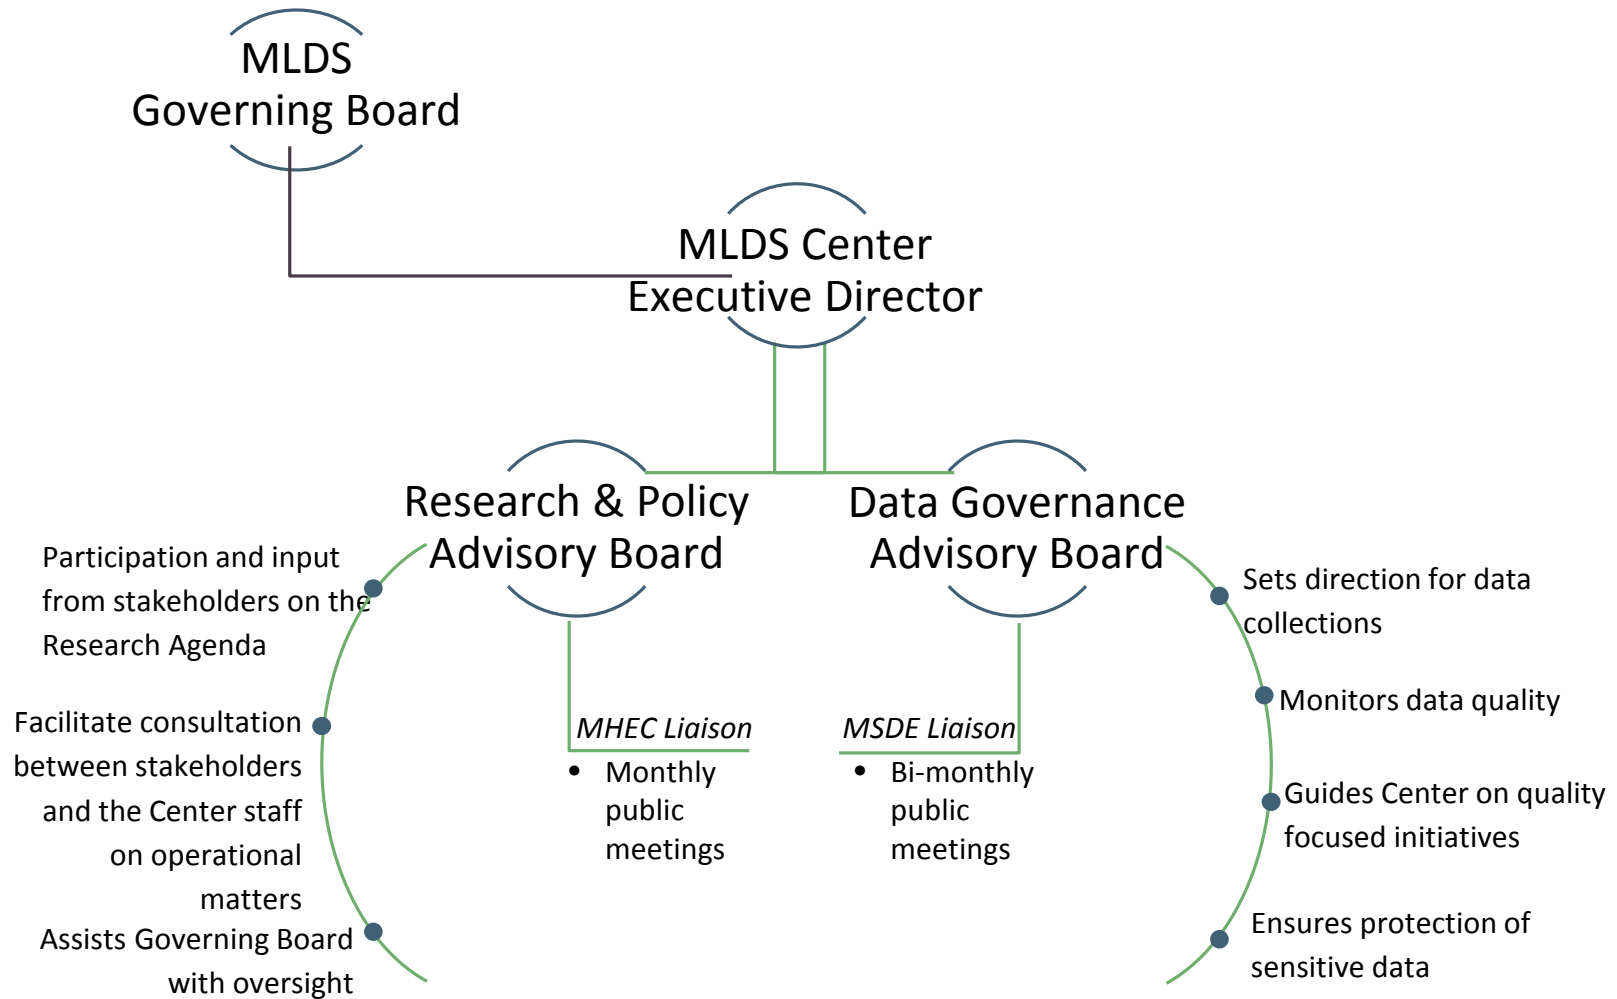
MLDS Governing Board

MLDS Center Executive Director

Research & Policy Advisory Board

Data Governance Advisory Board

Participation and input from stakeholders on the Research Agenda

Facilitate consultation between stakeholders and the Center staff on operational matters

Assists Governing Board with oversight

MHEC Liaison
• Monthly public meetings

MSDE Liaison
• Bi-monthly public meetings

Sets direction for data collections

Monitors data quality

Guides Center on quality focused initiatives

Ensures protection of sensitive data